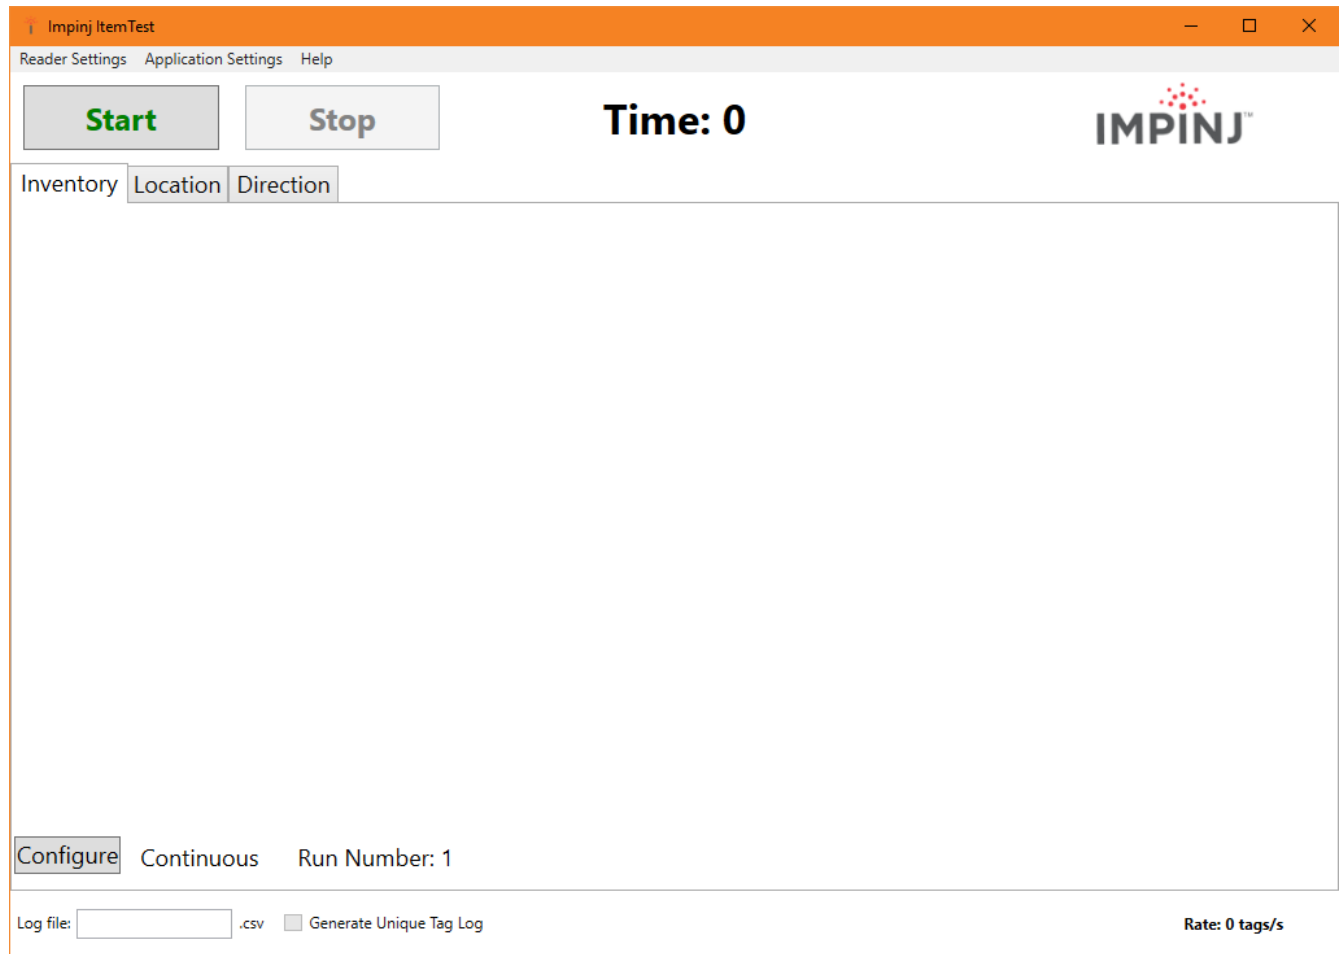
Impinj ItemTest

Reader Settings Application Settings Help

Start

Stop

Time: 0

IMPINJ™

Inventory Location Direction

Configure Continuous Run Number: 1

Log file: .csv Generate Unique Tag Log

Rate: 0 tags/s